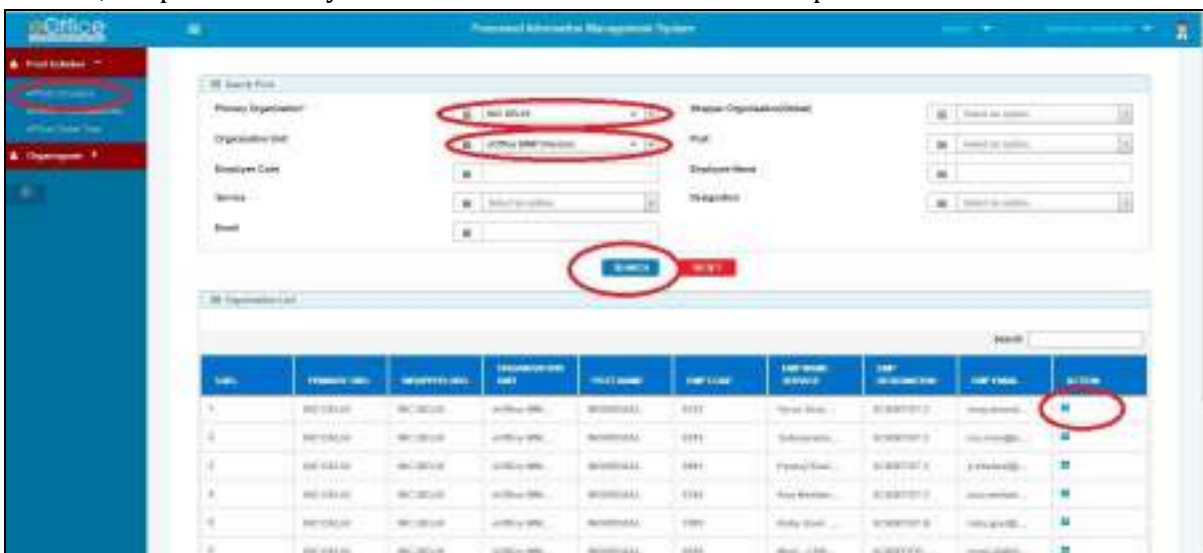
eOffice

Personnel Information Management System

Post Details

Organogram

Search Post

Primary Organization*

NIC DELHI

Organization Unit

eOffice MMP Division

Employee Code

Service

Select an option

Email

Shadow Organization(Global)

Select an option

Post

Select an option

Employee Name

Designation

Select an option

SEARCH

RESET

Organization List

Search

| S.NO. | PRIMARY ORG. | SHADOW ORG. | ORGANIZATION UNIT | POST NAME | EMP CODE | EMP NAME SERVICE | EMP DESIGNATION | EMP EMAIL | ACTION |
|---|---|---|---|---|---|---|---|---|---|
| 1 | NIC DELHI | NIC DELHI | eOffice MM... | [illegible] | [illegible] | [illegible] | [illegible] | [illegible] | |
| 2 | NIC DELHI | NIC DELHI | eOffice MM... | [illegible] | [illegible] | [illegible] | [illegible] | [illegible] | |
| 3 | NIC DELHI | NIC DELHI | eOffice MM... | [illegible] | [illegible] | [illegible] | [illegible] | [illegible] | |
| 4 | NIC DELHI | NIC DELHI | eOffice MM... | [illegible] | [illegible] | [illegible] | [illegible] | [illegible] | |
| 5 | NIC DELHI | NIC DELHI | eOffice MM... | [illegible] | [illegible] | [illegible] | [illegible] | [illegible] | |
| 6 | NIC DELHI | NIC DELHI | eOffice MM... | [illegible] | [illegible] | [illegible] | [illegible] | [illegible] | |